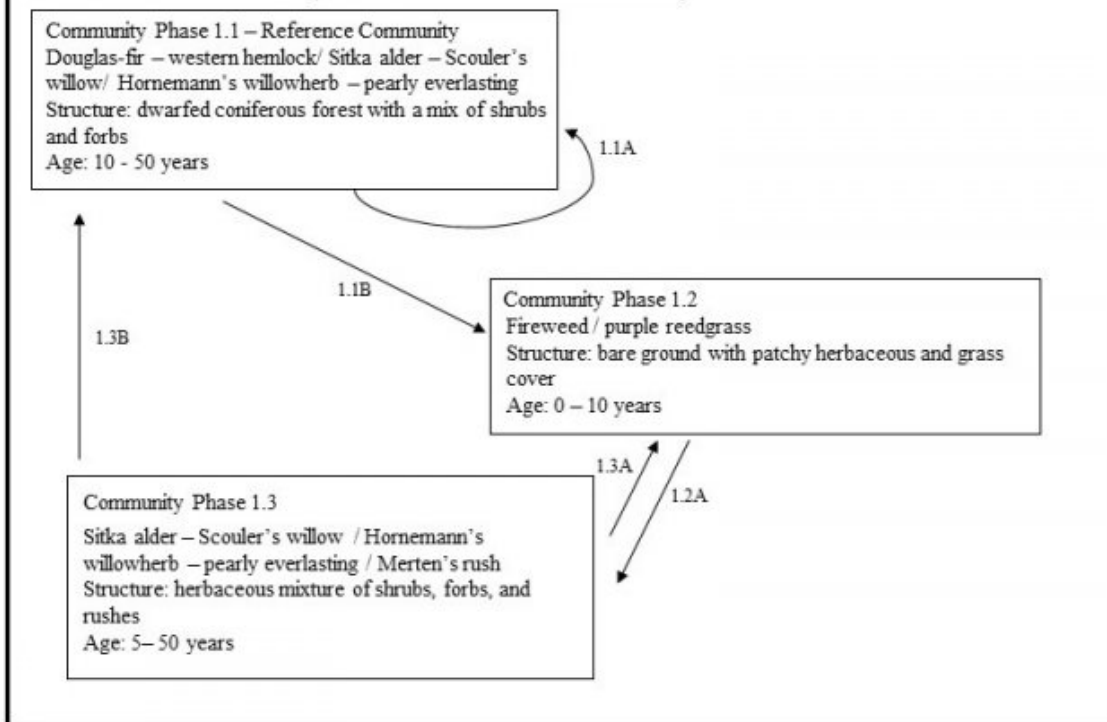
Community Phase 1.1 – Reference Community
Douglas-fir – western hemlock/ Sitka alder – Scouler's willow/ Hornemann's willowherb – pearly everlasting
Structure: dwarfed coniferous forest with a mix of shrubs and forbs
Age: 10 - 50 years

1.1A

1.1B

1.3B

Community Phase 1.2
Fireweed / purple reedgrass
Structure: bare ground with patchy herbaceous and grass cover
Age: 0 – 10 years

1.3A

1.2A

Community Phase 1.3
Sitka alder – Scouler's willow / Hornemann's willowherb – pearly everlasting / Merten's rush
Structure: herbaceous mixture of shrubs, forbs, and rushes
Age: 5– 50 years